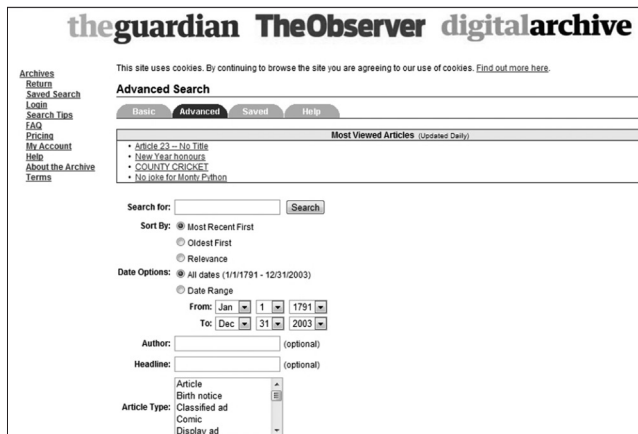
theguardian TheObserver digitalarchive

Archives
Return
Saved Search
Login
Search Tips
FAQ
Pricing
My Account
Help
About the Archive
Terms

This site uses cookies. By continuing to browse the site you are agreeing to our use of cookies. Find out more here.

Advanced Search

Basic Advanced Saved Help

Most Viewed Articles (Updated Daily)

- Article 23 -- No Title
- New Year honours
- COUNTY CRICKET
- No joke for Monty Python

Search for: Search

Sort By: Most Recent First
Oldest First
Relevance

Date Options: All dates (1/1/1791 - 12/31/2003)
Date Range
From: Jan 1 1791
To: Dec 31 2003

Author: (optional)

Headline: (optional)

Article Type: Article
Birth notice
Classified ad
Comic
Display ad